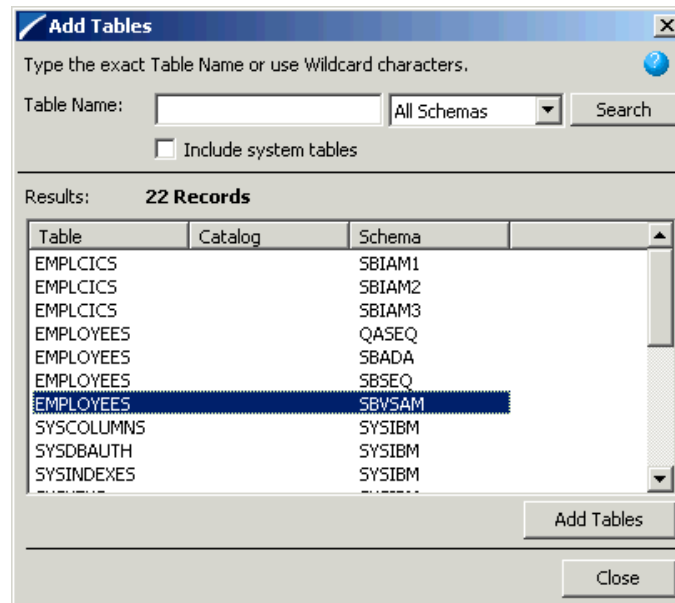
Add Tables

Type the exact Table Name or use Wildcard characters.

Table Name: All Schemas Search

Include system tables

Results: 22 Records

| Table | Catalog | Schema |
|---|---|---|
| EMPLCICS | | SBIAM1 |
| EMPLCICS | | SBIAM2 |
| EMPLCICS | | SBIAM3 |
| EMPLOYEES | | QASEQ |
| EMPLOYEES | | SBADA |
| EMPLOYEES | | SBSEQ |
| EMPLOYEES | | SBVSAM |
| SYSCOLUMNS | | SYSIBM |
| SYSDBAUTH | | SYSIBM |
| SYSINDEXES | | SYSIBM |
| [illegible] | | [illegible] |

Add Tables

Close